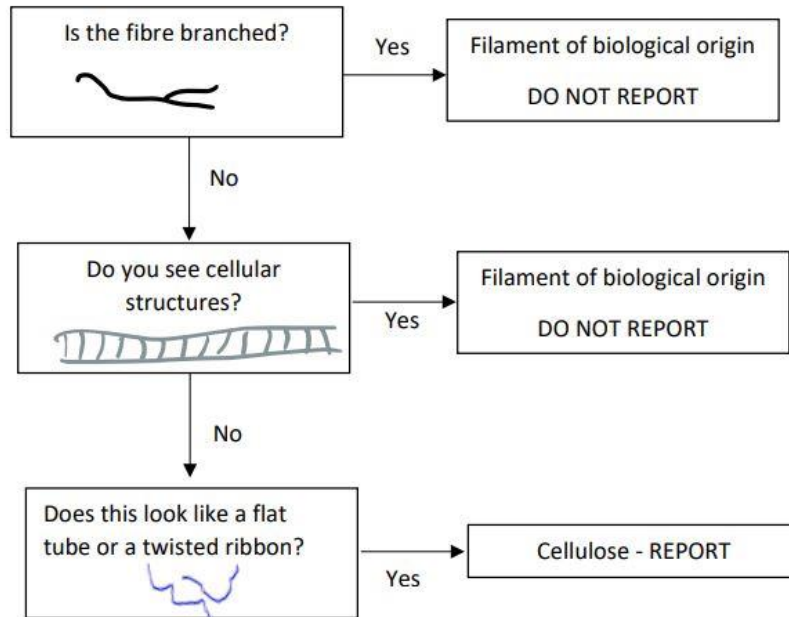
Is the fibre branched?

Yes

Filament of biological origin

DO NOT REPORT

No

Do you see cellular structures?

Yes

Filament of biological origin

DO NOT REPORT

No

Does this look like a flat tube or a twisted ribbon?

Yes

Cellulose - REPORT